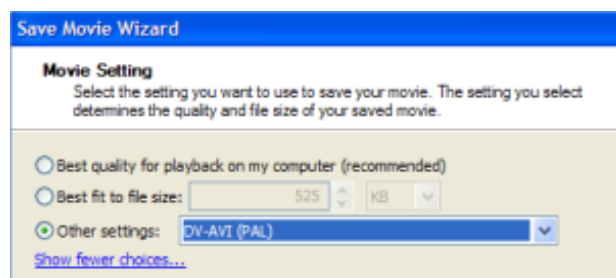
Save Movie Wizard

Movie Setting
Select the setting you want to use to save your movie. The setting you select determines the quality and file size of your saved movie.

Best quality for playback on my computer (recommended)

Best fit to file size: 525 KB

Other settings: DV-AVI (PAL)

Show fewer choices...